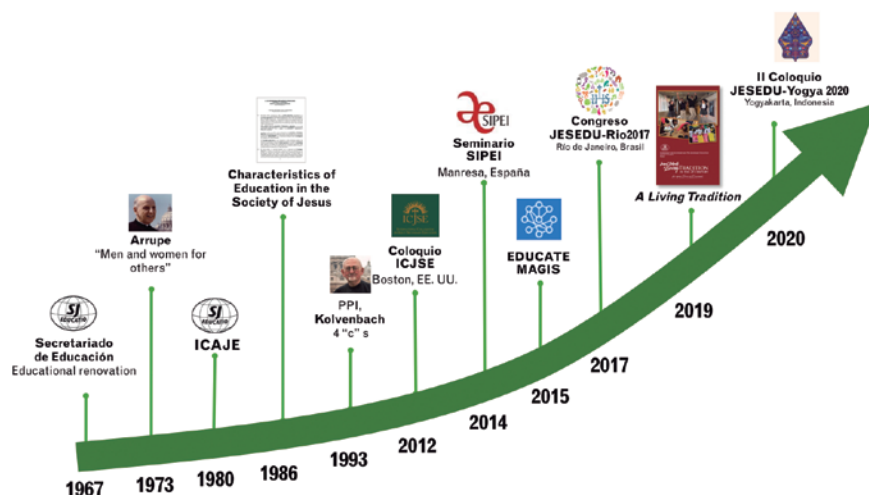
SJ EDUCATIO

Secretariado de Educación
Educational renovation

1967

Arrupe
"Men and women for others"

1973

SJ EDUCATIO

ICAJE

1980

Characteristics of Education in the Society of Jesus

1986

PPI, Kolvenbach
4 "c" s

1993

ICJSE

Coloquio ICJSE
Boston, EE. UU.

2012

SIPEI

Seminario SIPEI
Manresa, España

2014

EDUCATE MAGIS

2015

Congreso JESEDU-Rio2017
Rio de Janeiro, Brasil

2017

A Living Tradition

2019

II Coloquio JESEDU-Yogya 2020
Yogyakarta, Indonesia

2020